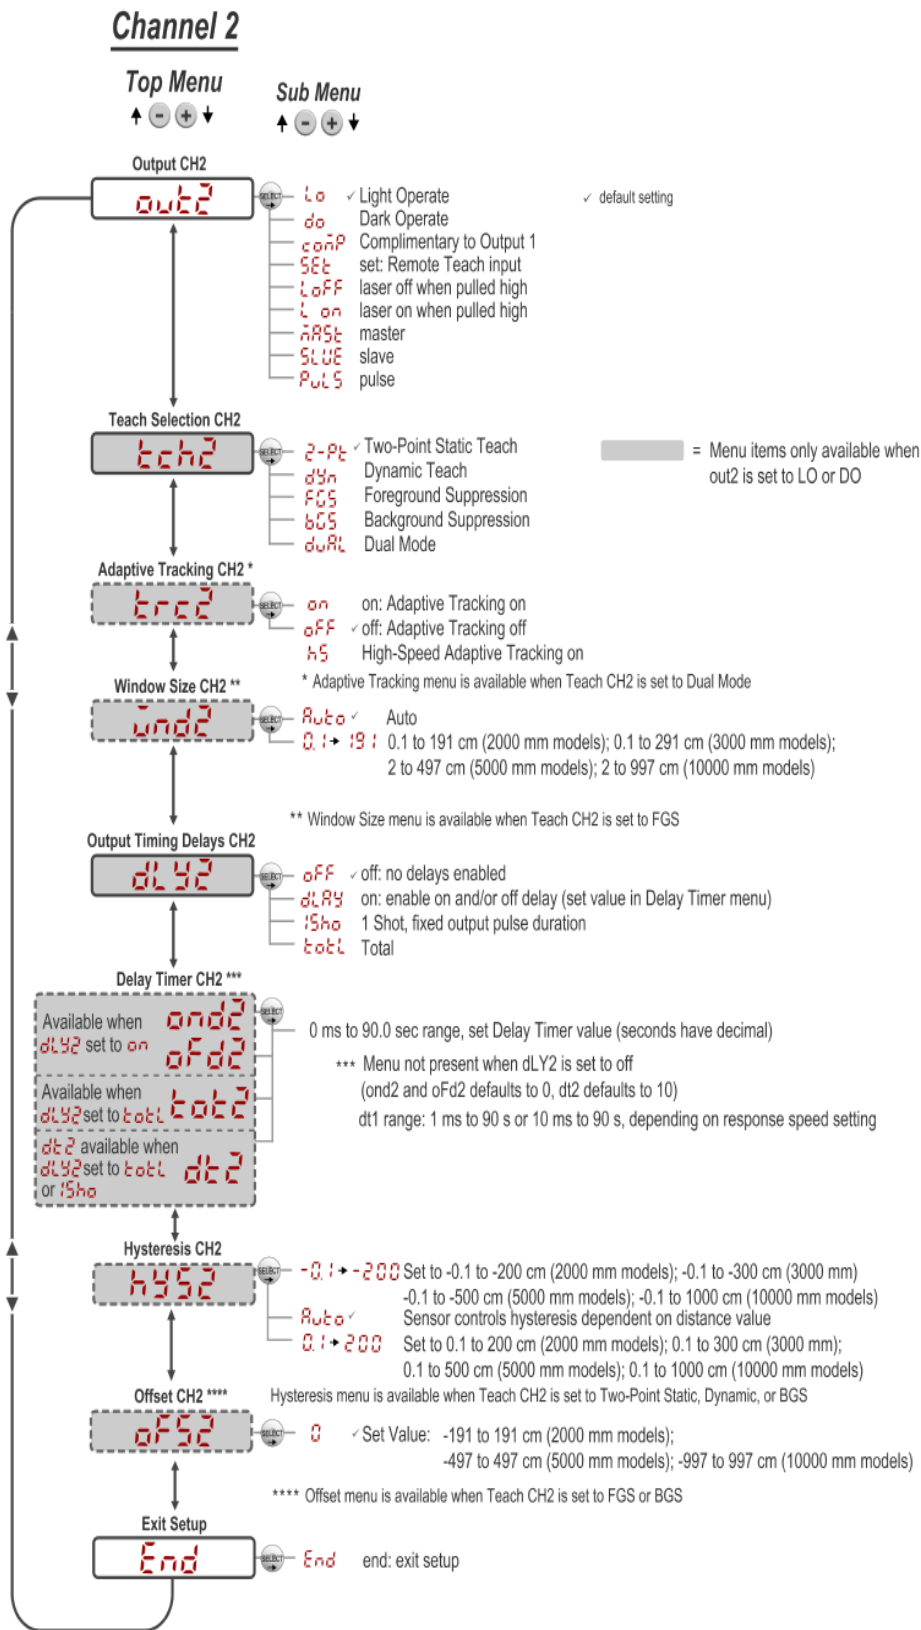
Channel 2

Top Menu

Sub Menu

Output CH2

out2

SELECT

Lo ✓ Light Operate ✓ default setting
do Dark Operate
coMP Complimentary to Output 1
SEt set: Remote Teach input
LoFF laser off when pulled high
L on laser on when pulled high
MASt master
SLVE slave
PuLS pulse

Teach Selection CH2

tch2

2-Pt ✓ Two-Point Static Teach
dYn Dynamic Teach
FGS Foreground Suppression
bGS Background Suppression
duAL Dual Mode

= Menu items only available when out2 is set to LO or DO

Adaptive Tracking CH2 *

trc2

on on: Adaptive Tracking on
oFF ✓ off: Adaptive Tracking off
hS High-Speed Adaptive Tracking on

* Adaptive Tracking menu is available when Teach CH2 is set to Dual Mode

Window Size CH2 **

wnd2

Auto ✓ Auto
0.1 → 191 0.1 to 191 cm (2000 mm models); 0.1 to 291 cm (3000 mm models); 2 to 497 cm (5000 mm models); 2 to 997 cm (10000 mm models)

** Window Size menu is available when Teach CH2 is set to FGS

Output Timing Delays CH2

dLY2

oFF ✓ off: no delays enabled
dLAY on: enable on and/or off delay (set value in Delay Timer menu)
1Sho 1 Shot, fixed output pulse duration
totL Total

Delay Timer CH2 ***

Available when dLY2 set to on ond2 oFd2

Available when dLY2 set to totL tot2

dt2 available when dLY2 set to totL or 1Sho dt2

0 ms to 90.0 sec range, set Delay Timer value (seconds have decimal)

*** Menu not present when dLY2 is set to off (ond2 and oFd2 defaults to 0, dt2 defaults to 10)
dt1 range: 1 ms to 90 s or 10 ms to 90 s, depending on response speed setting

Hysteresis CH2

hYS2

-0.1 → -200 Set to -0.1 to -200 cm (2000 mm models); -0.1 to -300 cm (3000 mm) -0.1 to -500 cm (5000 mm models); -0.1 to 1000 cm (10000 mm models)
Auto ✓ Sensor controls hysteresis dependent on distance value
0.1 → 200 Set to 0.1 to 200 cm (2000 mm models); 0.1 to 300 cm (3000 mm); 0.1 to 500 cm (5000 mm models); 0.1 to 1000 cm (10000 mm models)

Hysteresis menu is available when Teach CH2 is set to Two-Point Static, Dynamic, or BGS

Offset CH2 ****

oFS2

0 ✓ Set Value: -191 to 191 cm (2000 mm models); -497 to 497 cm (5000 mm models); -997 to 997 cm (10000 mm models)

**** Offset menu is available when Teach CH2 is set to FGS or BGS

Exit Setup

End

End end: exit setup